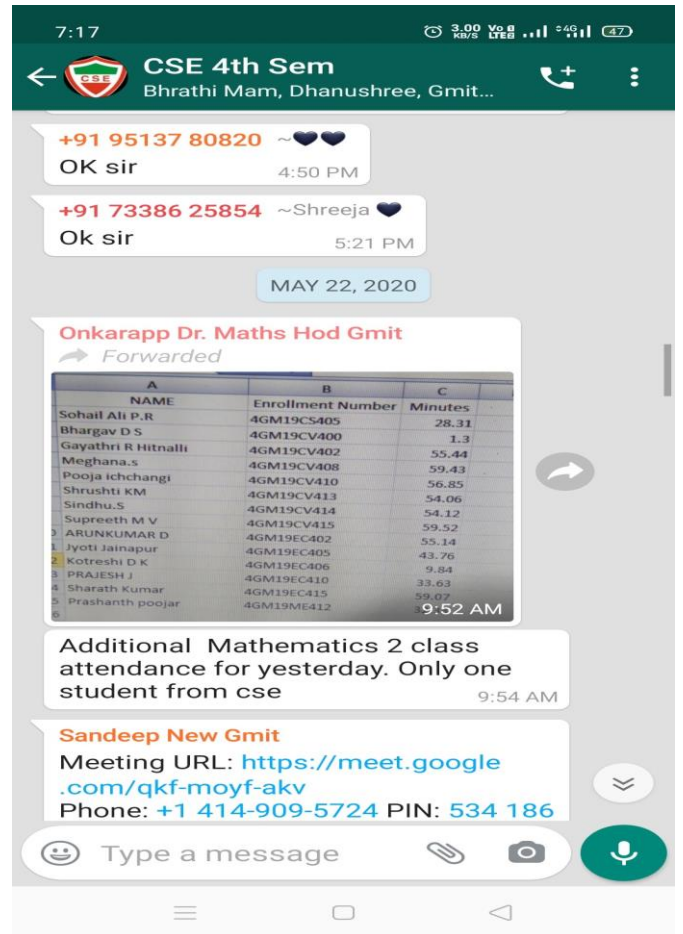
7:17 3.00 KB/S Vo LTE 4G 47

CSE 4th Sem
Bhrathi Mam, Dhanushree, Gmit...

+91 95137 80820 ~
OK sir 4:50 PM

+91 73386 25854 ~Shreeja
Ok sir 5:21 PM

MAY 22, 2020

Onkarapp Dr. Maths Hod Gmit
Forwarded

| A | B | C |
|---|---|---|
| NAME | Enrollment Number | Minutes |
| Sohail Ali P.R | 4GM19CS405 | 28.31 |
| Bhargav D S | 4GM19CV400 | 1.3 |
| Gayathri R Hitnalli | 4GM19CV402 | 55.44 |
| Meghana.s | 4GM19CV408 | 59.43 |
| Pooja ichchangi | 4GM19CV410 | 56.85 |
| Shrushti KM | 4GM19CV413 | 54.06 |
| Sindhu.S | 4GM19CV414 | 54.12 |
| Supreeth M V | 4GM19CV415 | 59.52 |
| ARUNKUMAR D | 4GM19EC402 | 55.14 |
| Jyoti Jainapur | 4GM19EC405 | 43.76 |
| Kotreshi D K | 4GM19EC406 | 9.84 |
| PRAJESH J | 4GM19EC410 | 33.63 |
| Sharath Kumar | 4GM19EC415 | 59.07 |
| Prashanth poojar | 4GM19ME412 | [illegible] |

9:52 AM

Additional Mathematics 2 class attendance for yesterday. Only one student from cse 9:54 AM

Sandeep New Gmit
Meeting URL: https://meet.google.com/qkf-moyf-akv
Phone: +1 414-909-5724 PIN: 534 186

Type a message